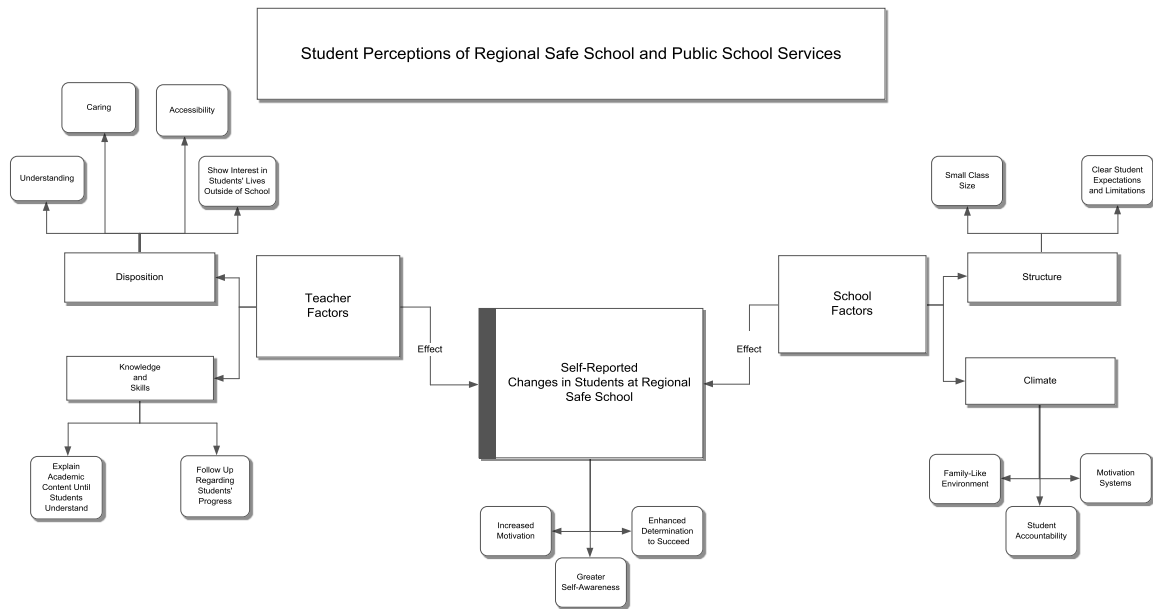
Student Perceptions of Regional Safe School and Public School Services

Caring

Accessibility

Understanding

Show Interest in Students' Lives Outside of School

Disposition

Teacher Factors

Knowledge and Skills

Explain Academic Content Until Students Understand

Follow Up Regarding Students' Progress

Effect

Self-Reported Changes in Students at Regional Safe School

Effect

School Factors

Small Class Size

Clear Student Expectations and Limitations

Structure

Climate

Family-Like Environment

Motivation Systems

Student Accountability

Increased Motivation

Enhanced Determination to Succeed

Greater Self-Awareness